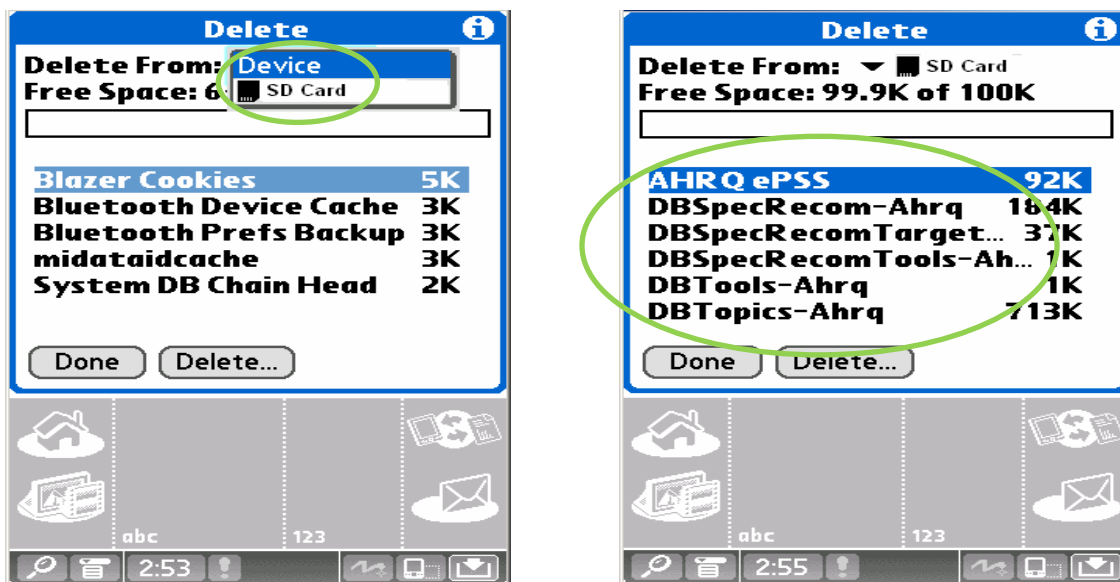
Delete

Delete From: Device
SD Card
Free Space: 6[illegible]

Blazer Cookies 5K
Bluetooth Device Cache 3K
Bluetooth Prefs Backup 3K
midataidcache 3K
System DB Chain Head 2K

Done Delete...

abc 123

2:53

Delete

Delete From: SD Card
Free Space: 99.9K of 100K

AHRQ ePSS 92K
DBSpecRecom-Ahrq 184K
DBSpecRecomTarget... 37K
DBSpecRecomTools-Ah... 1K
DBTools-Ahrq 1K
DBTopics-Ahrq 713K

Done Delete...

abc 123

2:55